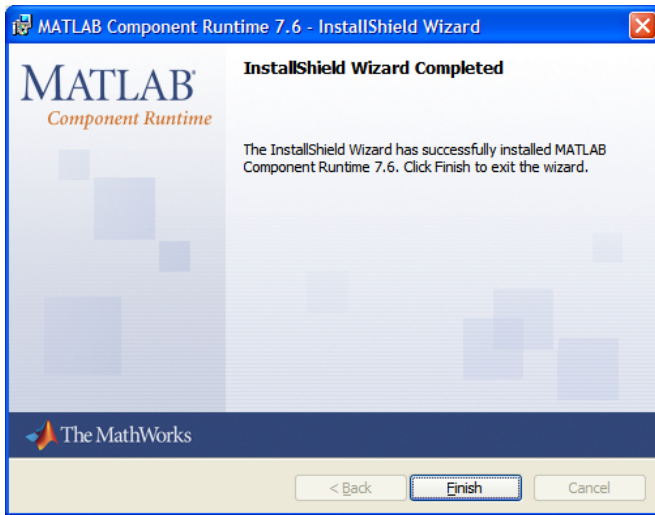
MATLAB Component Runtime 7.6 - InstallShield Wizard

MATLAB®
Component Runtime

InstallShield Wizard Completed

The InstallShield Wizard has successfully installed MATLAB Component Runtime 7.6. Click Finish to exit the wizard.

The MathWorks

< Back

Finish

Cancel